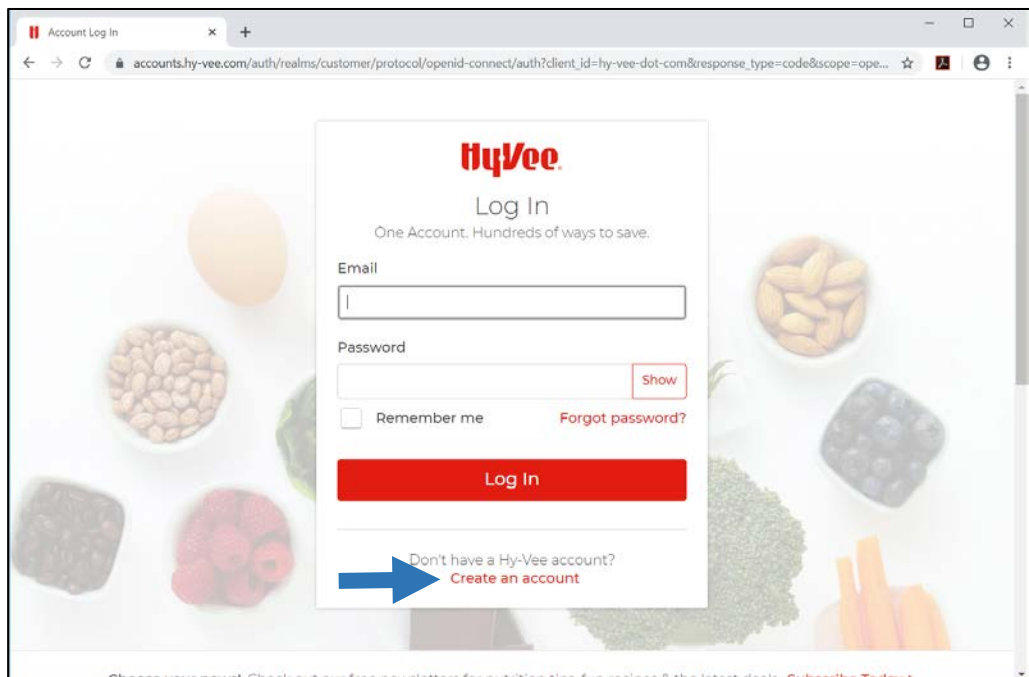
Account Log In × +

accounts.hy-vee.com/auth/realms/customer/protocol/openid-connect/auth?client_id=hy-vee-dot-com&response_type=code&scope=ope...

HyVee

Log In

One Account. Hundreds of ways to save.

Email

Password

Show

Remember me

Forgot password?

Log In

Don't have a Hy-Vee account?

Create an account

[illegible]